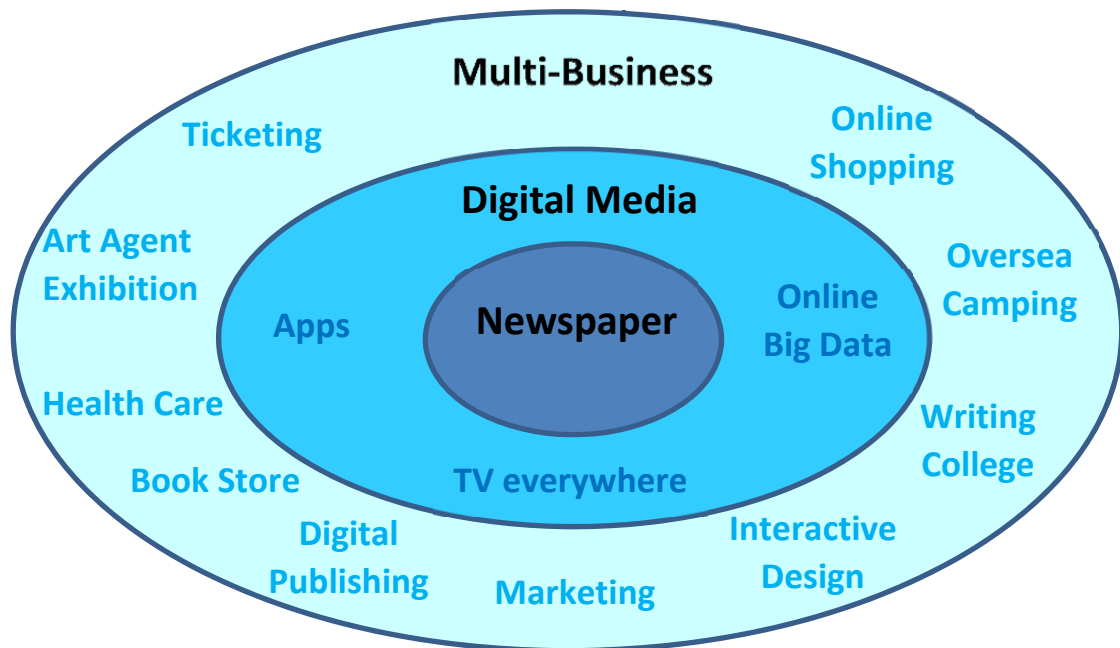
Multi-Business

Ticketing

Online Shopping

Digital Media

Art Agent Exhibition

Oversea Camping

Apps

Newspaper

Online Big Data

Health Care

Writing College

Book Store

TV everywhere

Digital Publishing

Interactive Design

Marketing